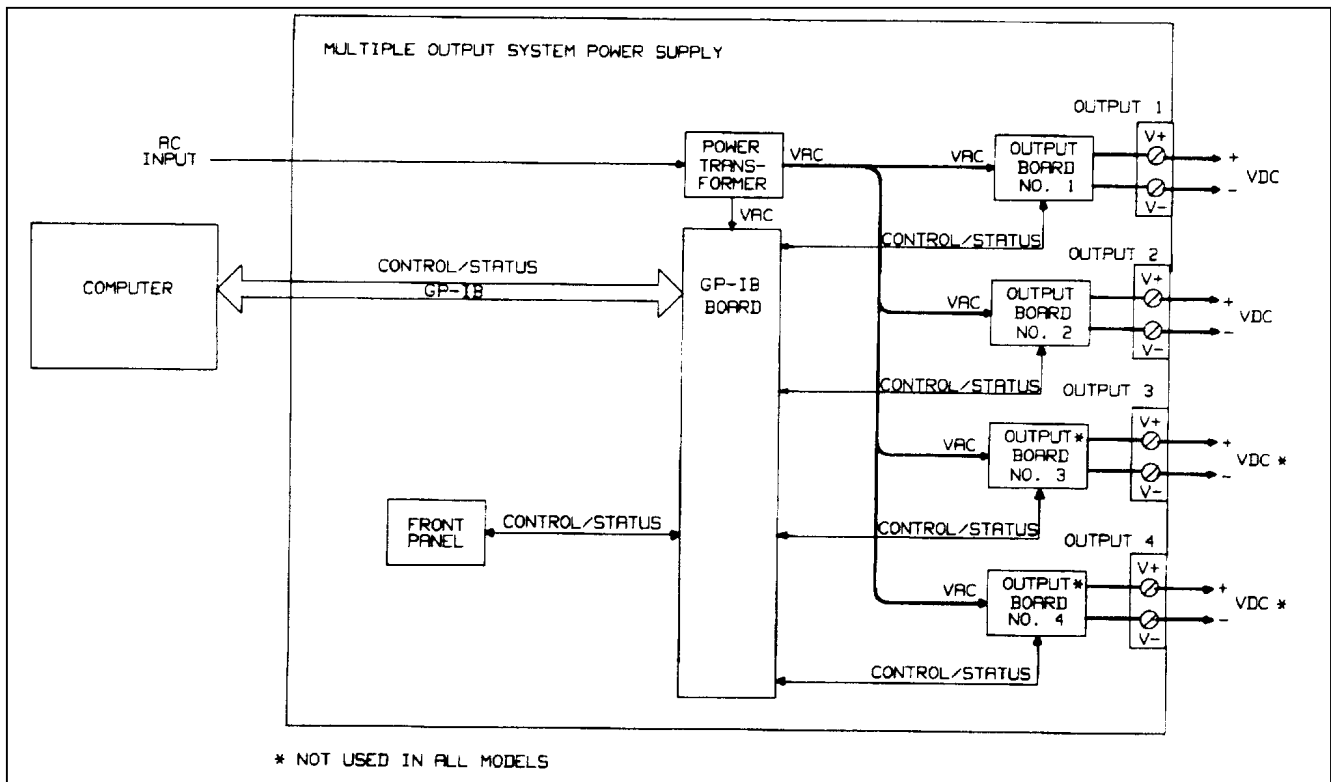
MULTIPLE OUTPUT SYSTEM POWER SUPPLY

AC INPUT

POWER TRANSFORMER

VAC

VAC

OUTPUT 1

OUTPUT BOARD NO. 1

V+

V-

+

-

VDC

VAC

CONTROL/STATUS

OUTPUT 2

COMPUTER

CONTROL/STATUS

GP-IB

GP-IB BOARD

VAC

OUTPUT BOARD NO. 2

V+

V-

+

-

VDC

CONTROL/STATUS

OUTPUT 3

VAC

OUTPUT* BOARD NO. 3

V+

V-

+

-

VDC *

FRONT PANEL

CONTROL/STATUS

CONTROL/STATUS

OUTPUT 4

VAC

OUTPUT* BOARD NO. 4

V+

V-

+

-

VDC *

CONTROL/STATUS

* NOT USED IN ALL MODELS